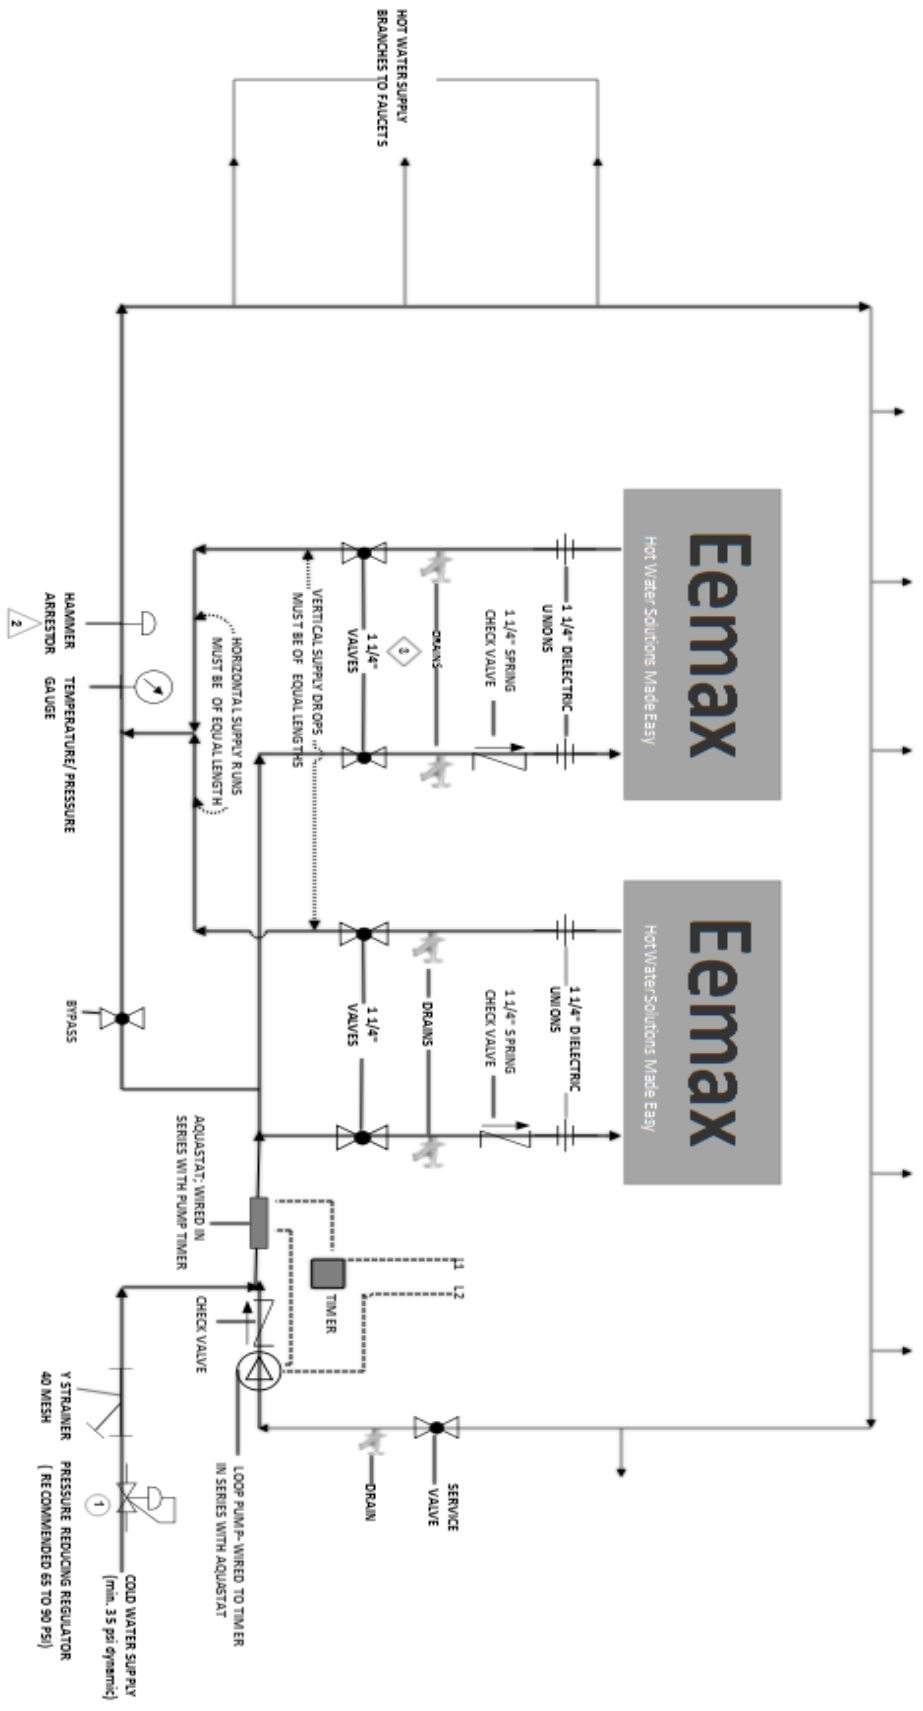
HOT WATER SUPPLY BRANCHES TO FAUCETS

Eemax
Hot Water Solutions Made Easy

Eemax
Hot Water Solutions Made Easy

1 1/4" DIELECTRIC UNIONS

1 1/4" SPRING CHECK VALVE

DRAINS

3

1 1/4" VALVES

VERTICAL SUPPLY DROPS MUST BE OF EQUAL LENGTHS

HORIZONTAL SUPPLY RUNS MUST BE OF EQUAL LENGTH

1 1/4" DIELECTRIC UNIONS

1 1/4" SPRING CHECK VALVE

DRAINS

1 1/4" VALVES

HAMMER ARRESTOR

2

TEMPERATURE/ PRESSURE GAUGE

BYPASS

AQUASTAT; WIRED IN SERIES WITH PUMP TIMER

L1 L2

TIMER

CHECK VALVE

LOOP PUMP- WIRED TO TIMER IN SERIES WITH AQUASTAT

SERVICE VALVE

DRAIN

Y STRAINER 40 MESH

1

PRESSURE REDUCING REGULATOR ( RECOMMENDED 65 TO 90 PSI)

COLD WATER SUPPLY (min. 35 psi dynamic)